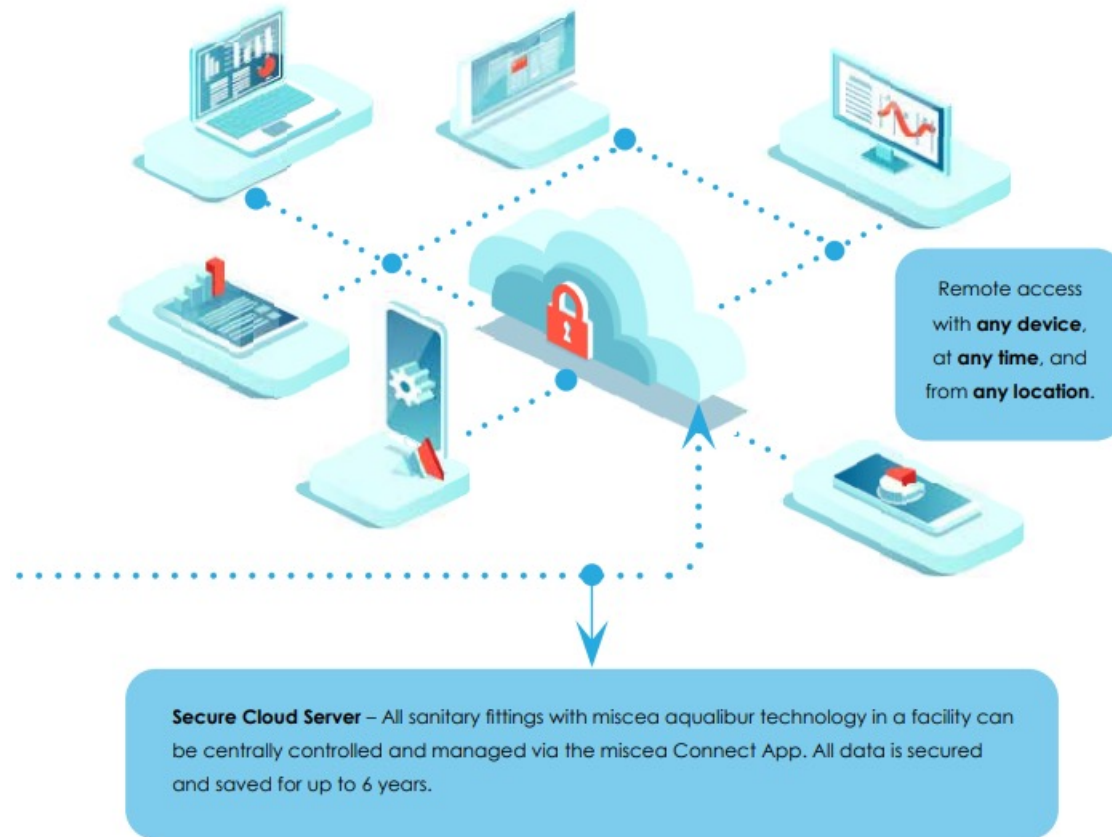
Remote access with **any device**, at **any time**, and from **any location**.

**Secure Cloud Server** – All sanitary fittings with miscea aqualibur technology in a facility can be centrally controlled and managed via the miscea Connect App. All data is secured and saved for up to 6 years.